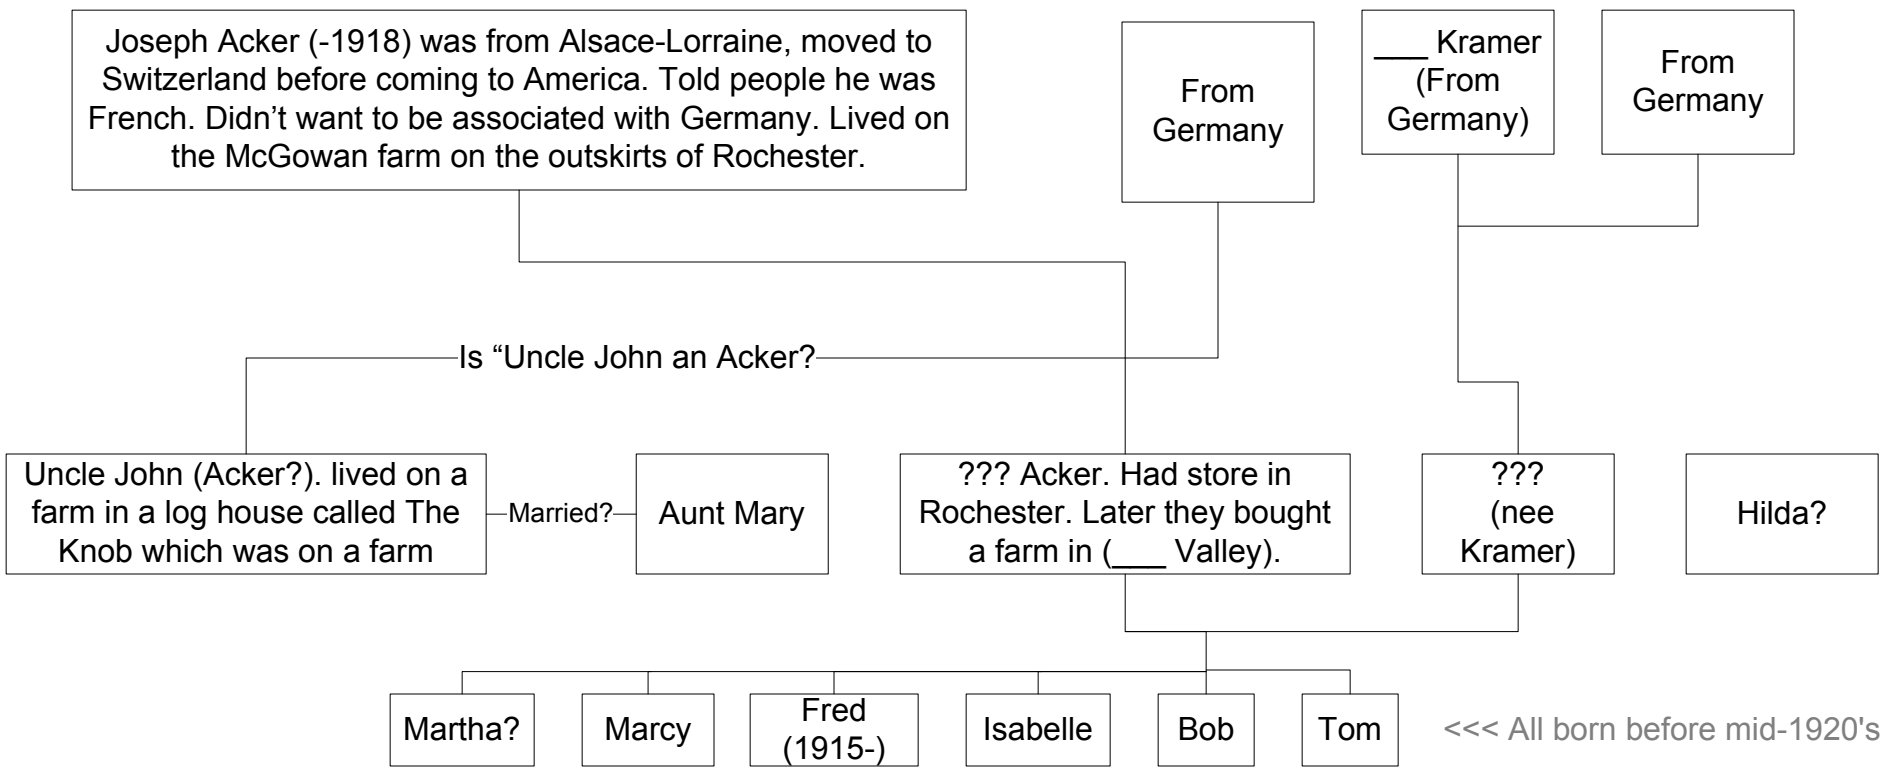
Joseph Acker (-1918) was from Alsace-Lorraine, moved to Switzerland before coming to America. Told people he was French. Didn’t want to be associated with Germany. Lived on the McGowan farm on the outskirts of Rochester.

From Germany

___ Kramer (From Germany)

From Germany

Is “Uncle John an Acker?

Uncle John (Acker?). lived on a farm in a log house called The Knob which was on a farm

Married?

Aunt Mary

??? Acker. Had store in Rochester. Later they bought a farm in (___ Valley).

??? (nee Kramer)

Hilda?

Martha?

Marcy

Fred (1915-)

Isabelle

Bob

Tom

<<< All born before mid-1920's